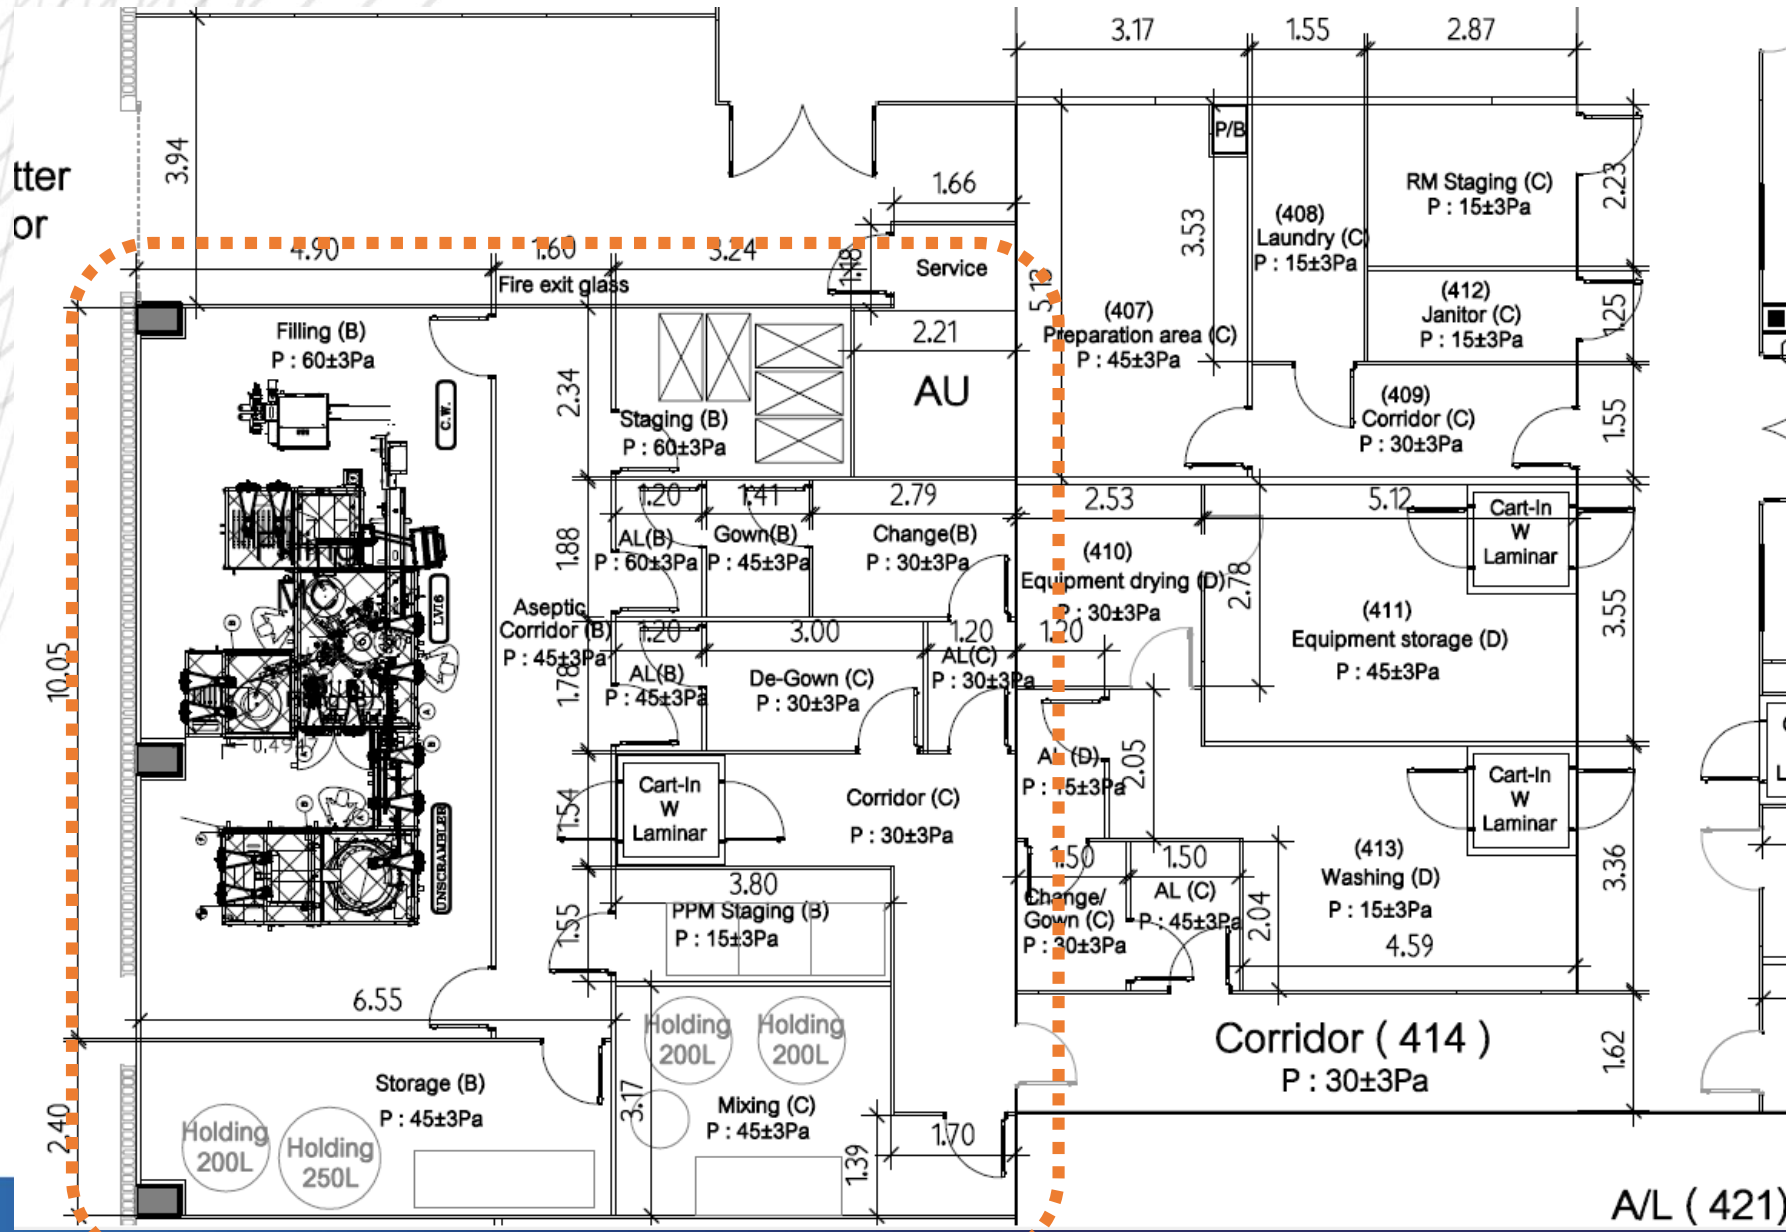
tter
or

3.94
4.90
1.60
3.24
1.48
1.66
Service
Fire exit glass
Filling (B)
P : 60±3Pa
C.W.
2.34
Staging (B)
P : 60±3Pa
2.21
AU
5.12
3.17
1.55
2.87
P/B
3.53
(408)
Laundry (C)
P : 15±3Pa
RM Staging (C)
P : 15±3Pa
2.23
(412)
Janitor (C)
P : 15±3Pa
1.25
(407)
Preparation area (C)
P : 45±3Pa
(409)
Corridor (C)
P : 30±3Pa
1.55
1.20
1.41
2.79
2.53
5.12
Cart-In
W
Laminar
1.88
AL(B)
P : 60±3Pa
Gown(B)
P : 45±3Pa
Change(B)
P : 30±3Pa
(410)
Equipment drying (D)
P : 30±3Pa
2.78
(411)
Equipment storage (D)
P : 45±3Pa
3.55
LVI6
10.05
Aseptic
Corridor (B)
P : 45±3Pa
1.20
3.00
1.20
1.20
1.78
AL(B)
P : 45±3Pa
De-Gown (C)
P : 30±3Pa
AL(C)
P : 30±3Pa
0.49
AL (D)
P : 45±3Pa
2.05
1.54
Cart-In
W
Laminar
Corridor (C)
P : 30±3Pa
Cart-In
W
Laminar
UNSCRAMBLER
3.80
PPM Staging (B)
P : 15±3Pa
1.55
1.50
1.50
Change/
Gown (C)
P : 30±3Pa
AL (C)
P : 45±3Pa
2.04
(413)
Washing (D)
P : 15±3Pa
4.59
3.36
6.55
Holding
200L
Holding
200L
Corridor ( 414 )
P : 30±3Pa
1.62
Storage (B)
P : 45±3Pa
3.17
Mixing (C)
P : 45±3Pa
1.70
2.40
Holding
200L
Holding
250L
1.39
A/L ( 421)